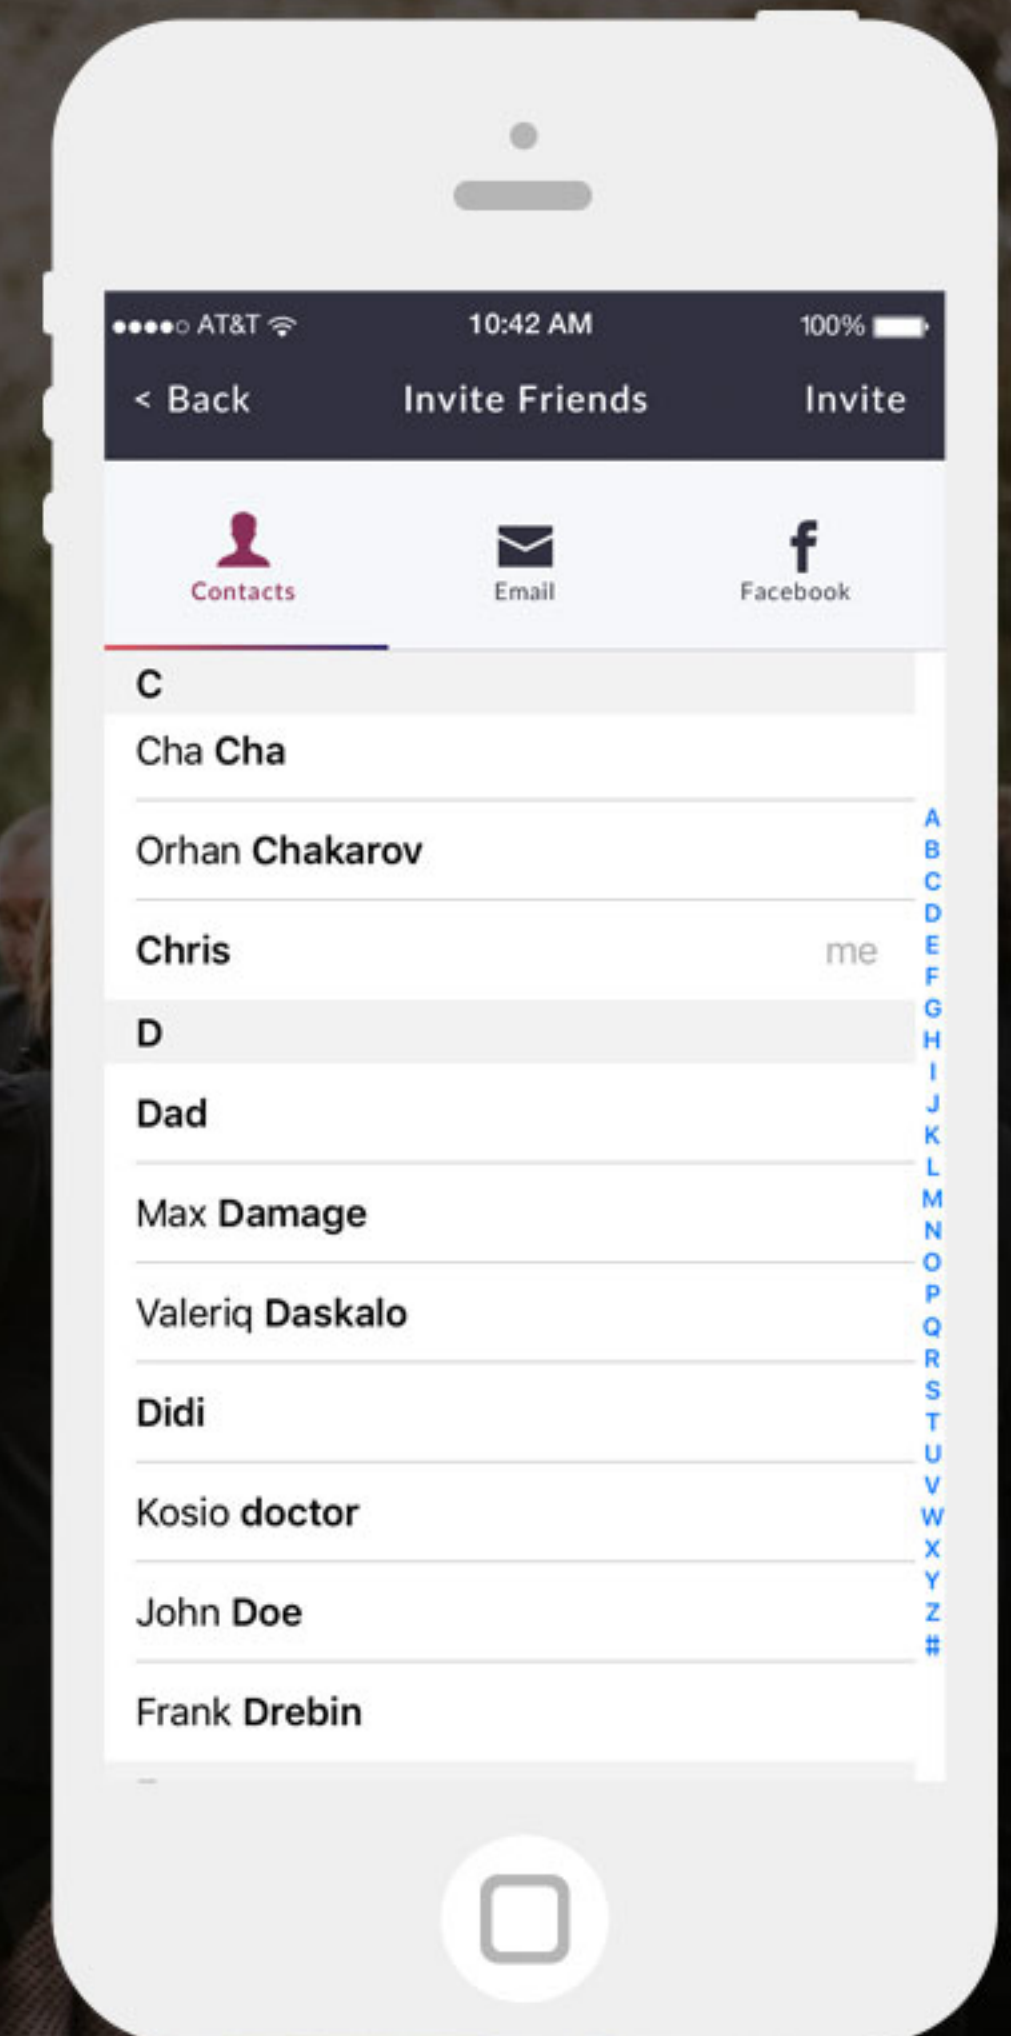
●●●●○ AT&T 10:42 AM 100%

< Back Invite Friends Invite

Contacts Email Facebook

C

Cha Cha

Orhan Chakarov

Chris me

D

Dad

Max Damage

Valeriq Daskalo

Didi

Kosio doctor

John Doe

Frank Drebin

A B C D E F G H I J K L M N O P Q R S T U V W X Y Z #